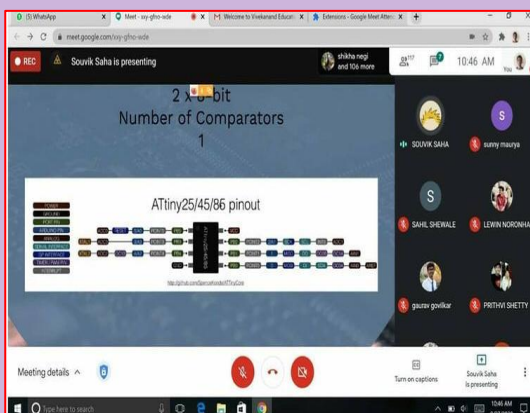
(5) WhatsApp
Meet - sxy-gfho-wde
Welcome to Vivekanand Educati
Extensions - Google Meet Attend
meet.google.com/sxy-gfho-wde

REC
Souvik Saha is presenting
shikha negi and 106 more
117
10:46 AM
You

2 x 8-bit
Number of Comparators
1

ATtiny25/45/86 pinout

POWER
GROUND
PORT PIN
ANALOG PIN
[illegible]
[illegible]
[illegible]
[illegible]
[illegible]

http://github.com/SpenceKonde/ATTinyCore

SOUVIK SAHA
sunny maurya
SAHIL SHEWALE
LEWIN NORONHA
gaurav govilkar
PRITHVI SHETTY

Meeting details
Turn on captions
Souvik Saha is presenting

Type here to search
10:46 AM